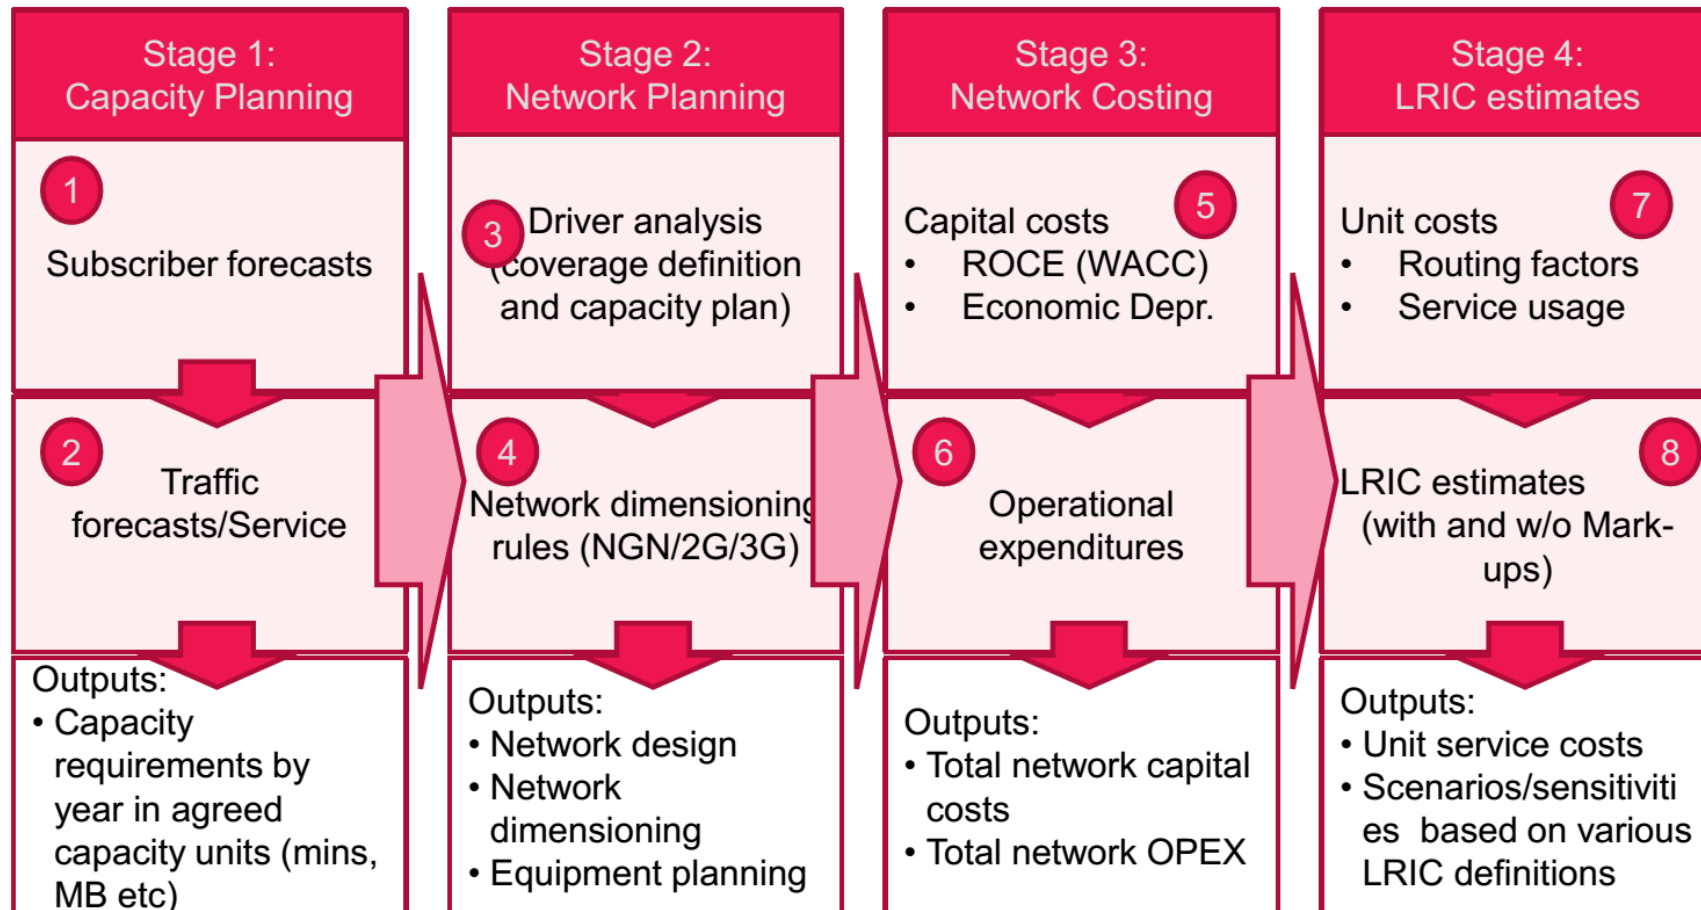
Stage 1:
Capacity Planning

1

Subscriber forecasts

2

Traffic forecasts/Service

Outputs:
• Capacity requirements by year in agreed capacity units (mins, MB etc)

Stage 2:
Network Planning

3

Driver analysis (coverage definition and capacity plan)

4

Network dimensioning rules (NGN/2G/3G)

Outputs:
• Network design
• Network dimensioning
• Equipment planning

Stage 3:
Network Costing

Capital costs

5

• ROCE (WACC)
• Economic Depr.

6

Operational expenditures

Outputs:
• Total network capital costs
• Total network OPEX

Stage 4:
LRIC estimates

Unit costs

7

• Routing factors
• Service usage

8

LRIC estimates (with and w/o Mark-ups)

Outputs:
• Unit service costs
• Scenarios/sensitivities based on various LRIC definitions